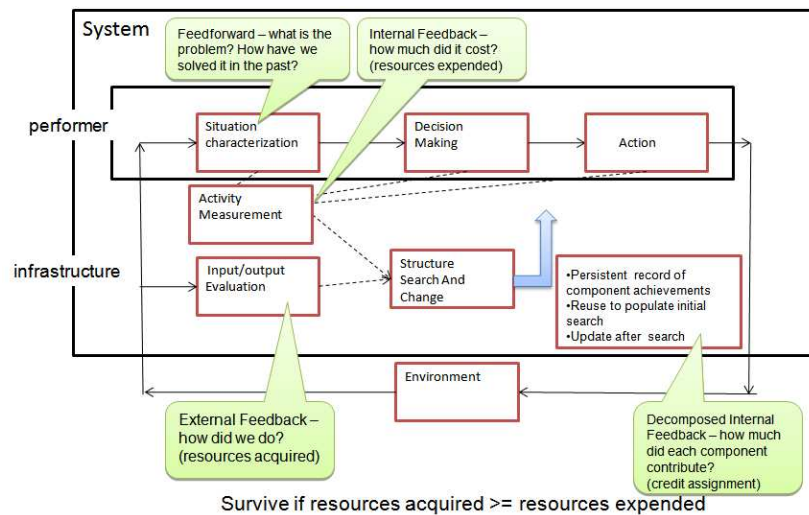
System

Feedforward – what is the problem? How have we solved it in the past?

Internal Feedback – how much did it cost? (resources expended)

performer

Situation characterization

Decision Making

Action

Activity Measurement

infrastructure

Input/output Evaluation

Structure Search And Change

•Persistent record of component achievements
•Reuse to populate initial search
•Update after search

Environment

External Feedback – how did we do? (resources acquired)

Decomposed Internal Feedback – how much did each component contribute? (credit assignment)

Survive if resources acquired >= resources expended